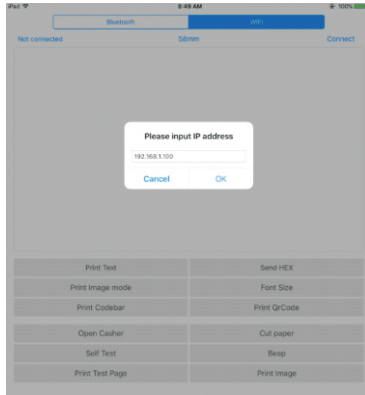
iPad
8:49 AM
100%
Bluetooth
WIFI
Not connected
58mm
Connect
Please input IP address
192.168.1.100
Cancel
OK
Print Text
Send HEX
Print Image mode
Font Size
Print Codebar
Print QrCode
Open Casher
Cut paper
Self Test
Beep
Print Test Page
Print Image